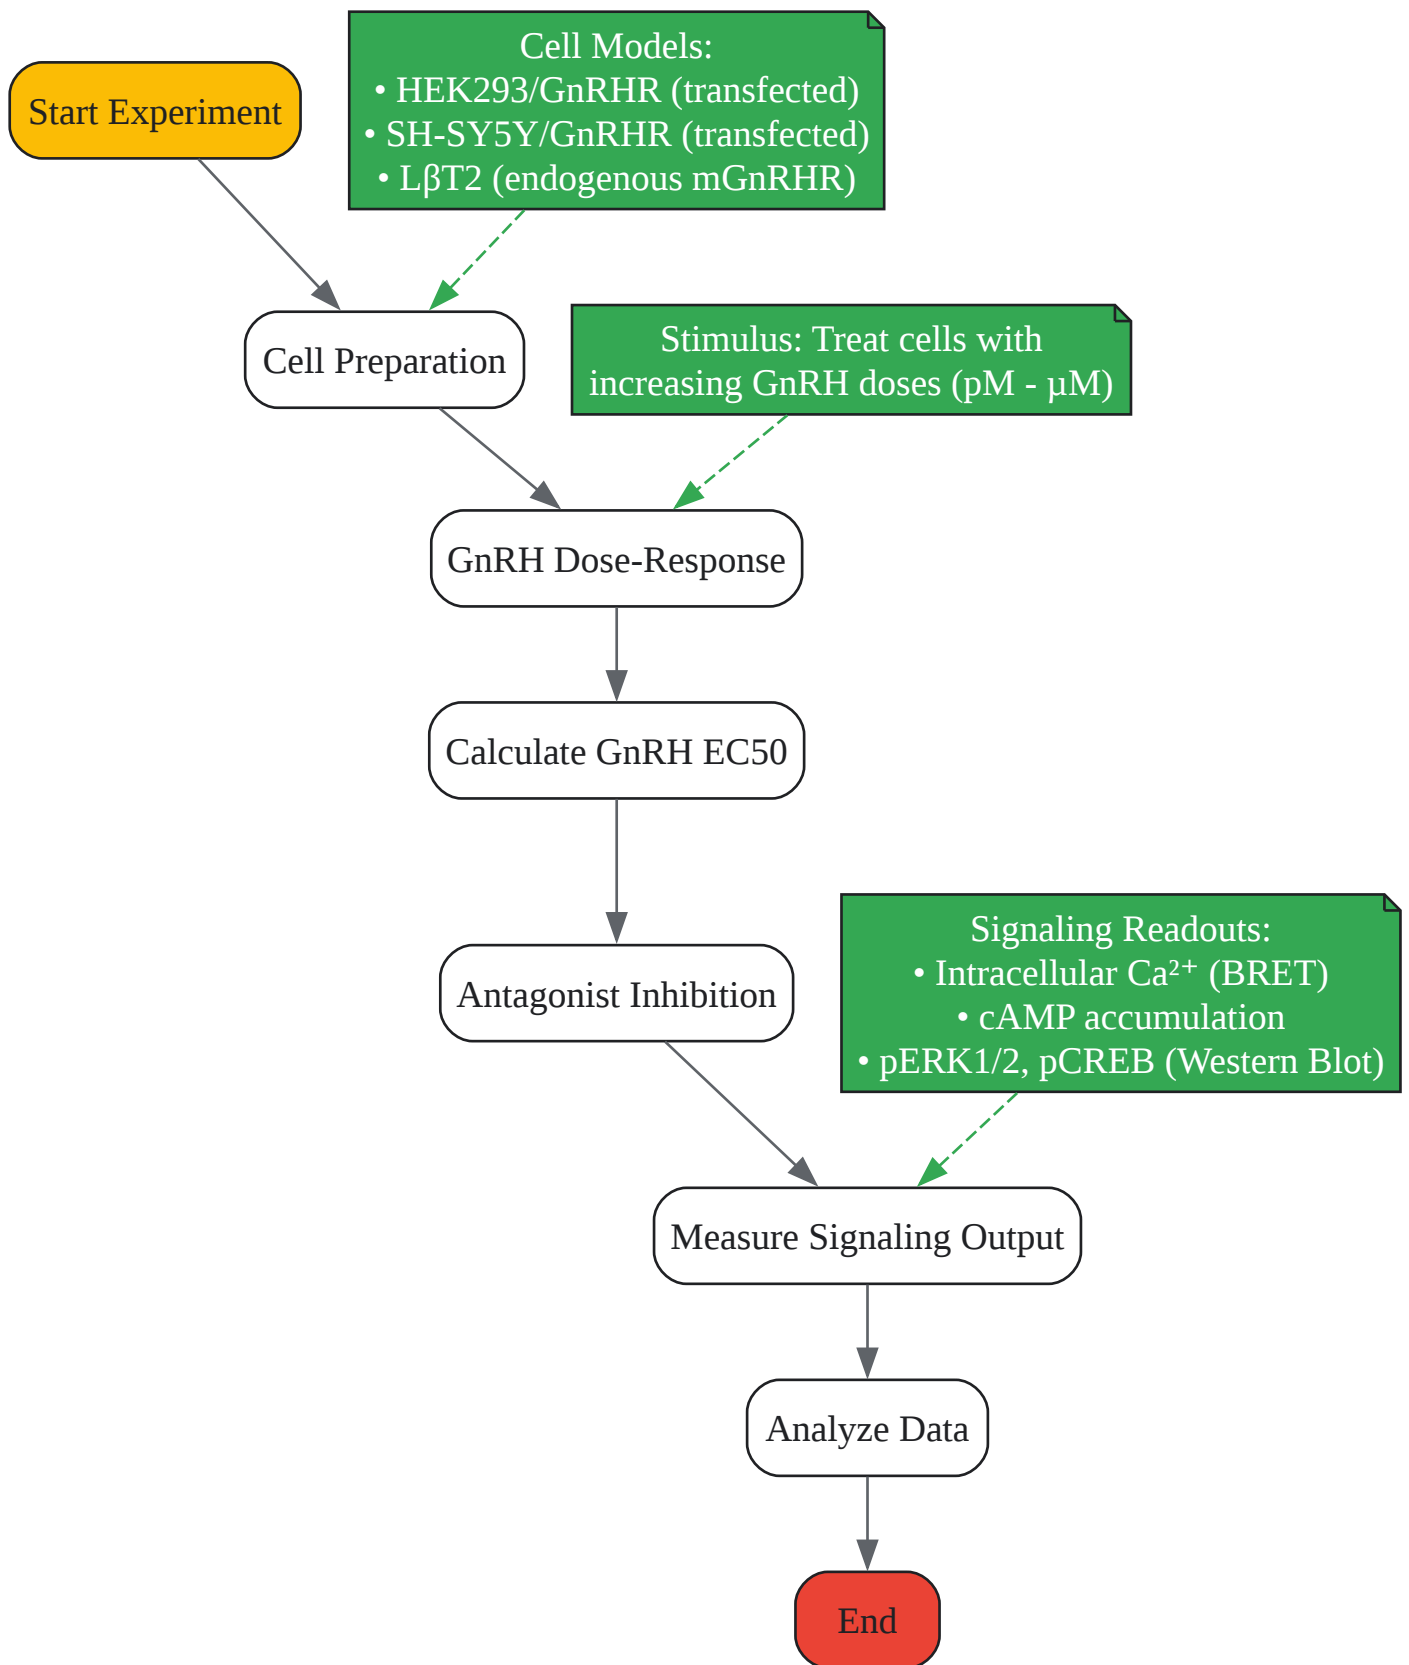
Start Experiment

Cell Models:
• HEK293/GnRHR (transfected)
• SH-SY5Y/GnRHR (transfected)
• LβT2 (endogenous mGnRHR)

Cell Preparation

Stimulus: Treat cells with increasing GnRH doses (pM - µM)

GnRH Dose-Response

Calculate GnRH EC50

Antagonist Inhibition

Signaling Readouts:
• Intracellular $Ca^{2+}$ (BRET)
• cAMP accumulation
• pERK1/2, pCREB (Western Blot)

Measure Signaling Output

Analyze Data

End